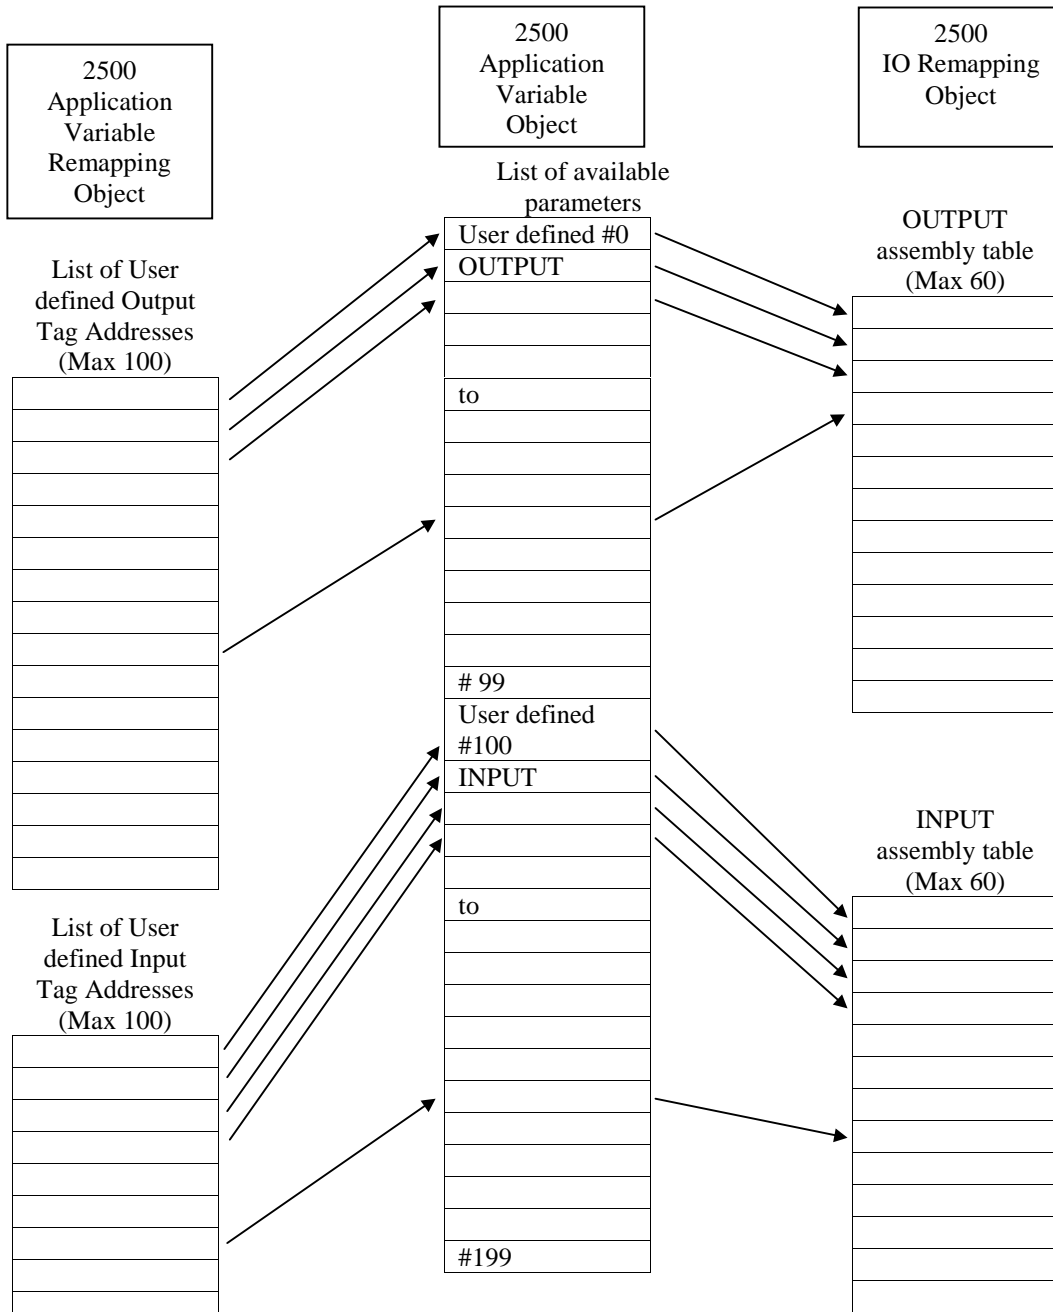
2500
Application
Variable
Remapping
Object

2500
Application
Variable
Object

2500
IO Remapping
Object

List of available parameters

List of User defined Output Tag Addresses (Max 100)

User defined #0
OUTPUT
to
# 99
User defined #100
INPUT
to
#199

OUTPUT assembly table (Max 60)

List of User defined Input Tag Addresses (Max 100)

INPUT assembly table (Max 60)